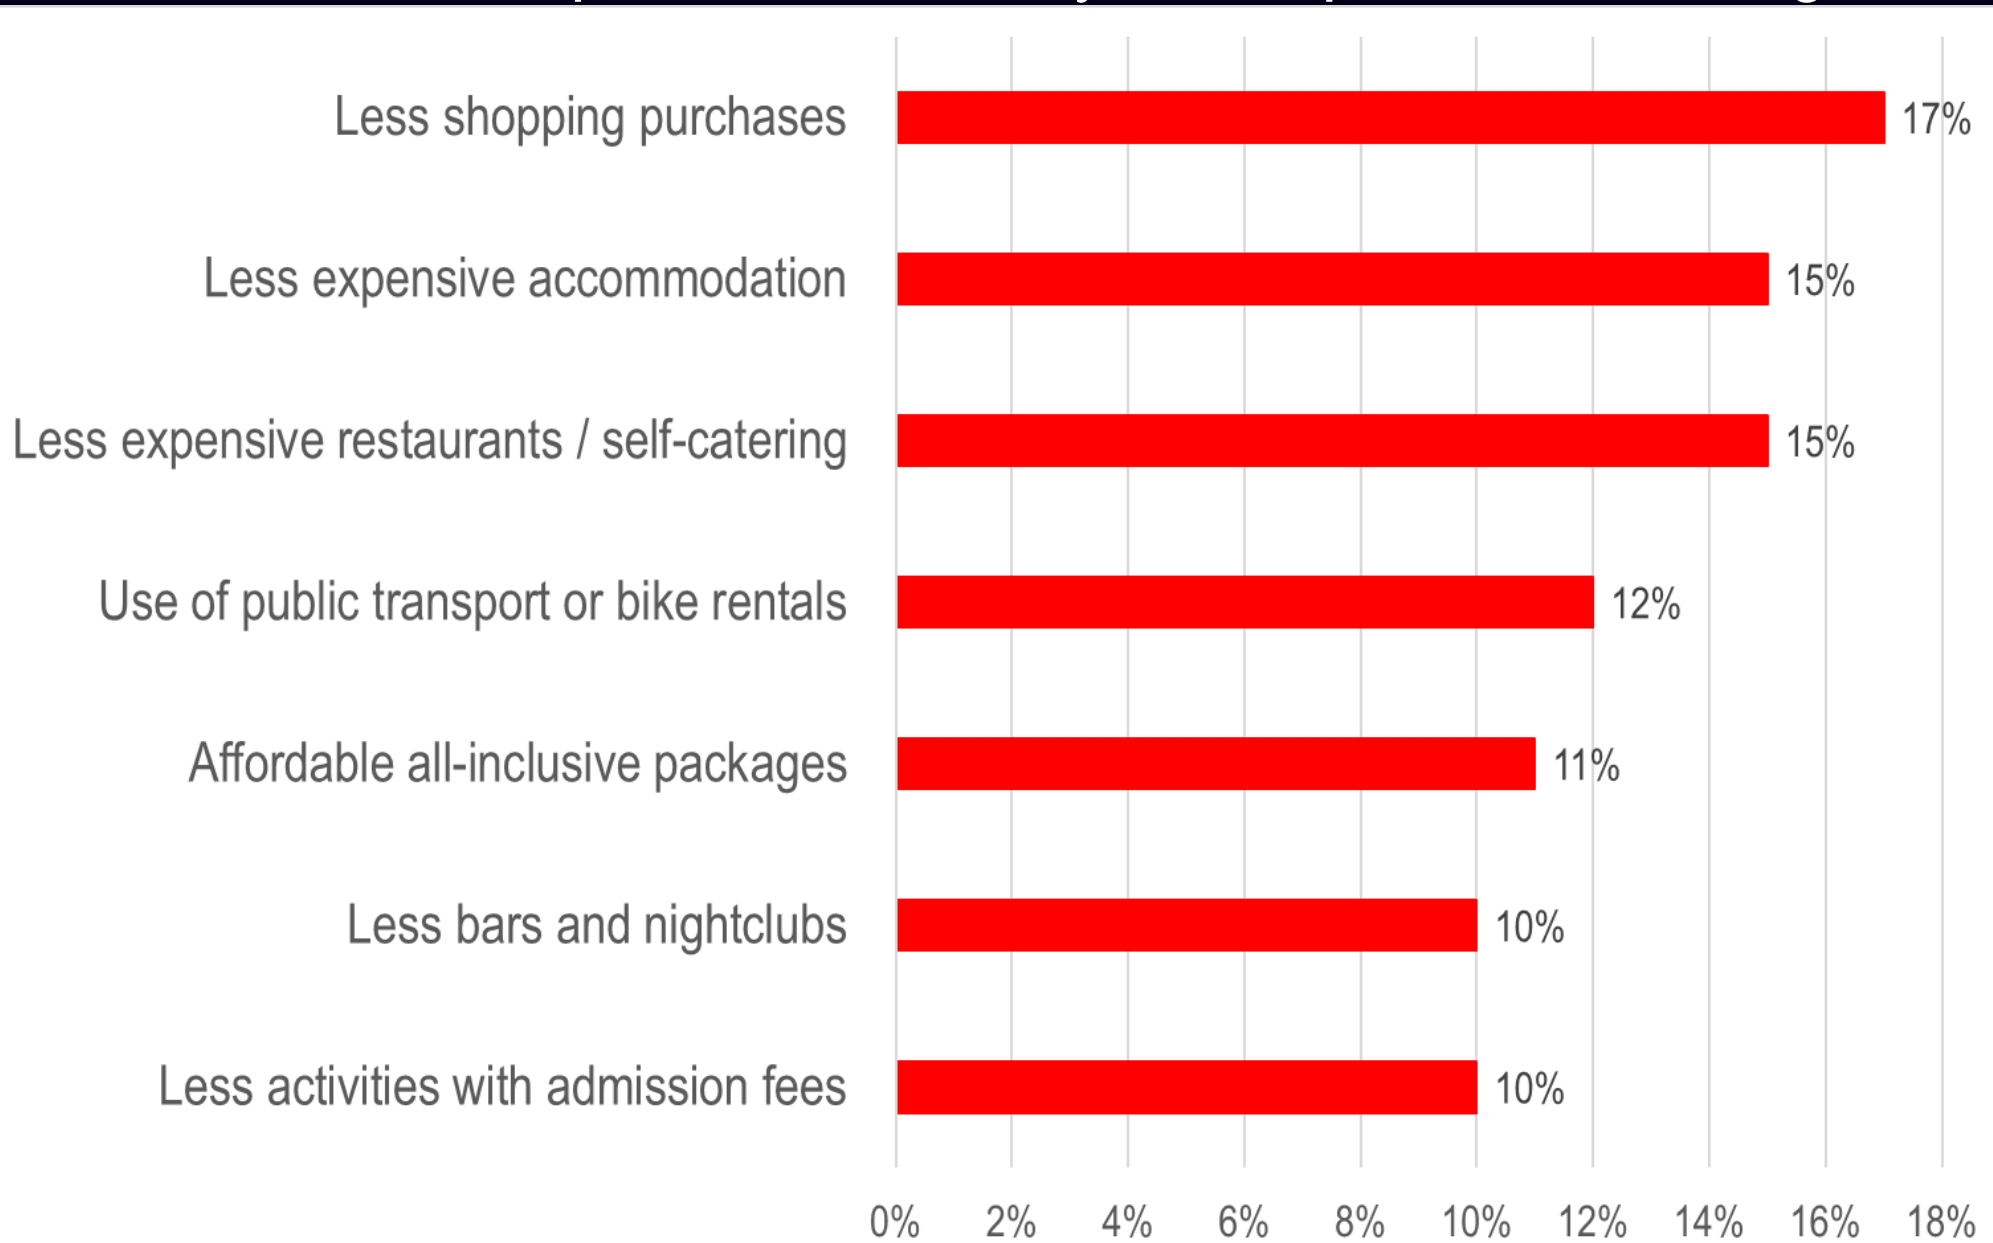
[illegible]

| | |
|---|---|
| Less shopping purchases | 17% |
| Less expensive accommodation | 15% |
| Less expensive restaurants / self-catering | 15% |
| Use of public transport or bike rentals | 12% |
| Affordable all-inclusive packages | 11% |
| Less bars and nightclubs | 10% |
| Less activities with admission fees | 10% |

0% 2% 4% 6% 8% 10% 12% 14% 16% 18%